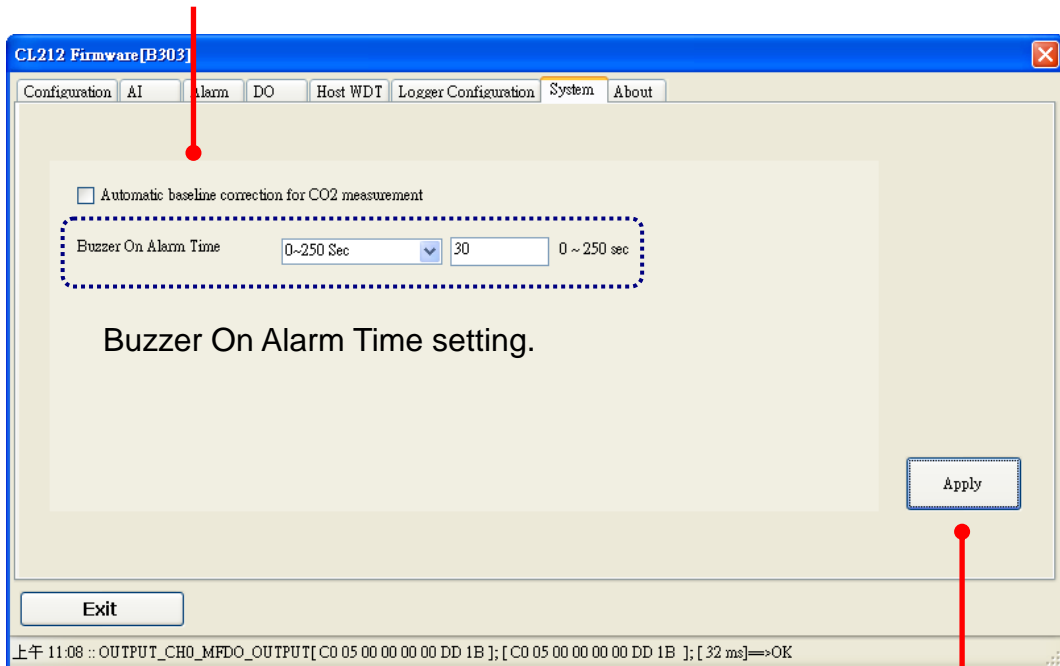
CL212 Firmware[B303]

Configuration | AI | Alarm | DO | Host WDT | Logger Configuration | System | About

Automatic baseline correction for CO2 measurement

Buzzer On Alarm Time | 0~250 Sec | 30 | 0 ~ 250 sec

Buzzer On Alarm Time setting.

Apply

Exit

上午 11:08 :: OUTPUT_CH0_MFDO_OUTPUT[ C0 05 00 00 00 00 DD 1B ]; [ C0 05 00 00 00 00 DD 1B ]; [ 32 ms]==>OK